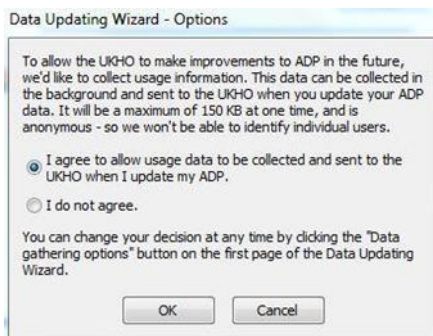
Data Updating Wizard - Options

To allow the UKHO to make improvements to ADP in the future, we'd like to collect usage information. This data can be collected in the background and sent to the UKHO when you update your ADP data. It will be a maximum of 150 KB at one time, and is anonymous - so we won't be able to identify individual users.

I agree to allow usage data to be collected and sent to the UKHO when I update my ADP.

I do not agree.

You can change your decision at any time by clicking the "Data gathering options" button on the first page of the Data Updating Wizard.

OK

Cancel